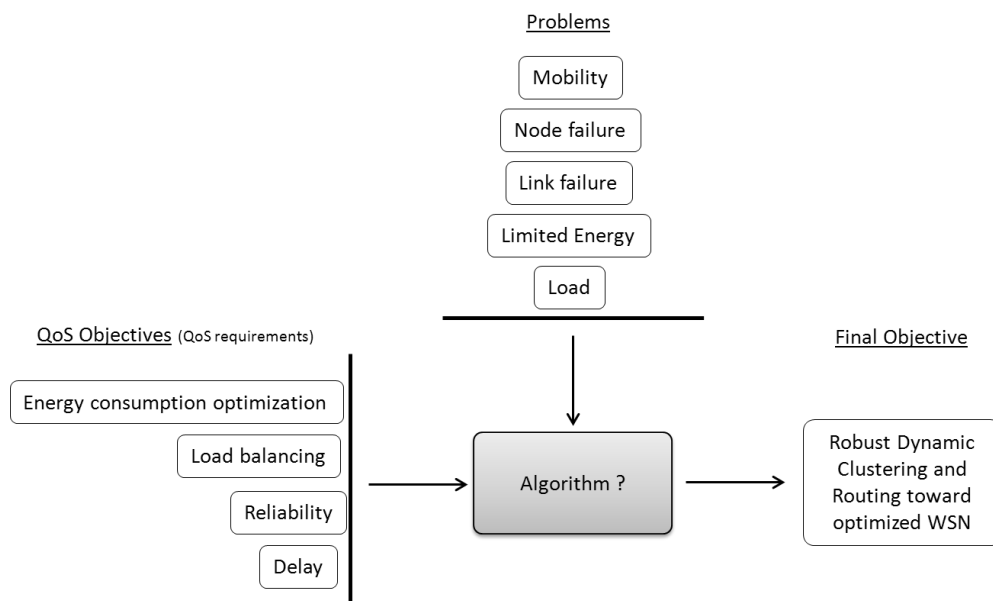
Problems

Mobility

Node failure

Link failure

Limited Energy

Load

QoS Objectives (QoS requirements)

Energy consumption optimization

Load balancing

Reliability

Delay

Algorithm ?

Final Objective

Robust Dynamic Clustering and Routing toward optimized WSN